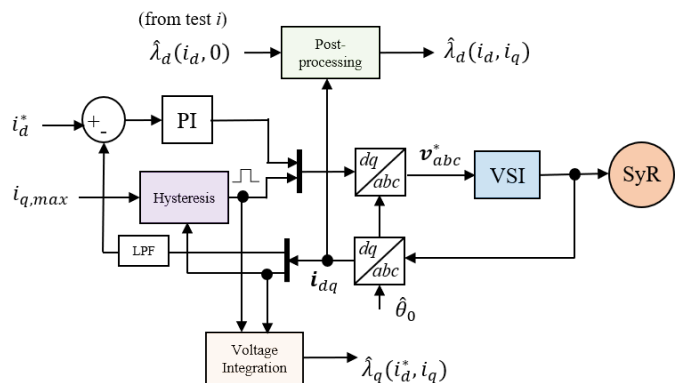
(from test $i$)

$\hat{\lambda}_d(i_d, 0)$

Post-processing

$\hat{\lambda}_d(i_d, i_q)$

$i_d^*$

+

-

PI

$i_{q,max}$

Hysteresis

$dq$

$abc$

$\boldsymbol{v}_{abc}^*$

VSI

SyR

LPF

$\boldsymbol{i}_{dq}$

$dq$

$abc$

$\hat{\theta}_0$

Voltage Integration

$\hat{\lambda}_q(i_d^*, i_q)$